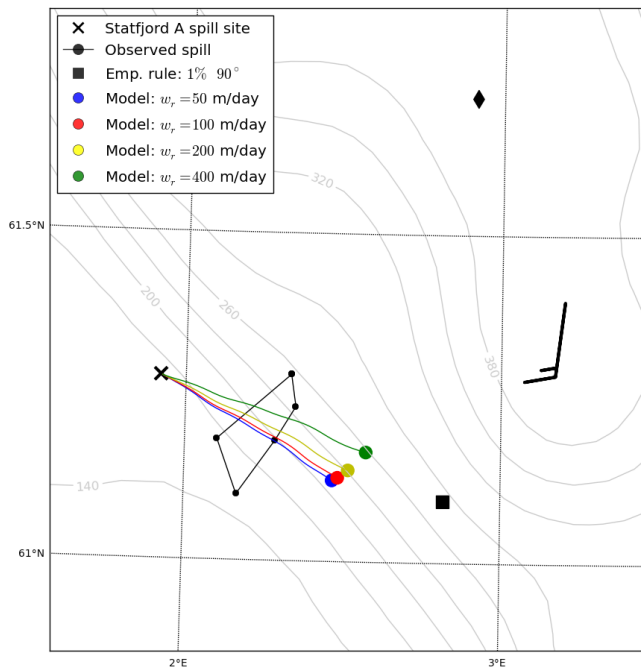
Statfjord A spill site
Observed spill
Emp. rule: $1\%$ $90^\circ$
Model: $w_r = 50$ m/day
Model: $w_r = 100$ m/day
Model: $w_r = 200$ m/day
Model: $w_r = 400$ m/day

320
61.5°N
200
260
380
140
61°N
2°E
3°E